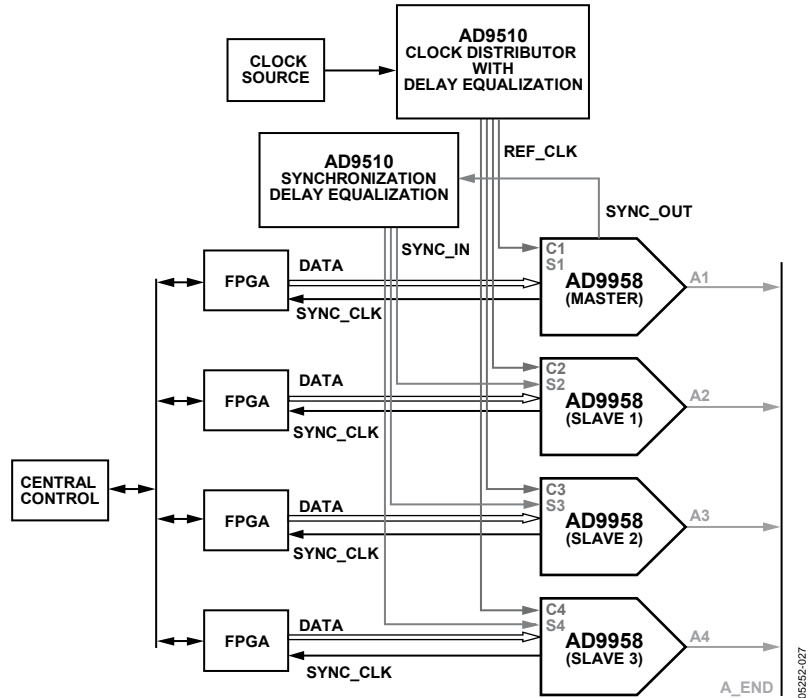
AD9510
CLOCK DISTRIBUTOR
WITH
DELAY EQUALIZATION

CLOCK SOURCE

AD9510
SYNCHRONIZATION
DELAY EQUALIZATION

REF_CLK

SYNC_OUT

SYNC_IN

C1
S1
AD9958
(MASTER)
A1

FPGA
DATA
SYNC_CLK

C2
S2
AD9958
(SLAVE 1)
A2

FPGA
DATA
SYNC_CLK

CENTRAL CONTROL

C3
S3
AD9958
(SLAVE 2)
A3

FPGA
DATA
SYNC_CLK

C4
S4
AD9958
(SLAVE 3)
A4

FPGA
DATA
SYNC_CLK

A_END

05252-027